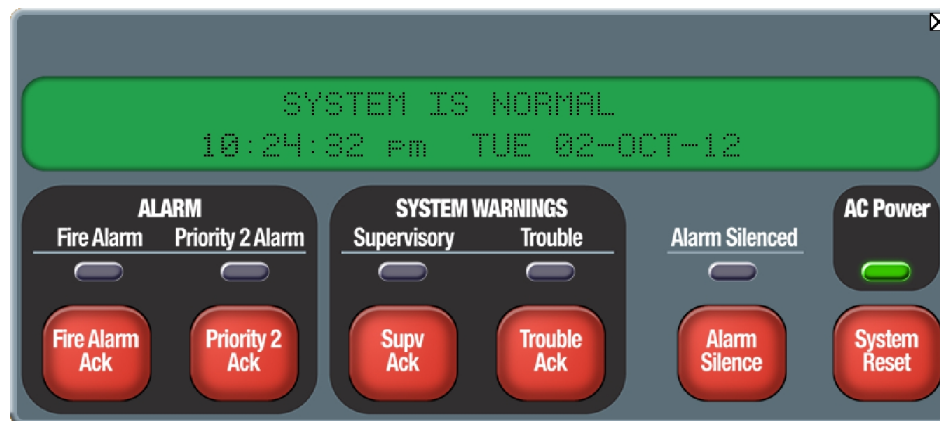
SYSTEM IS NORMAL
10:24:32 pm TUE 02-OCT-12

ALARM
Fire Alarm
Priority 2 Alarm
Fire Alarm Ack
Priority 2 Ack

SYSTEM WARNINGS
Supervisory
Trouble
Supv Ack
Trouble Ack

Alarm Silenced
Alarm Silence

AC Power
System Reset